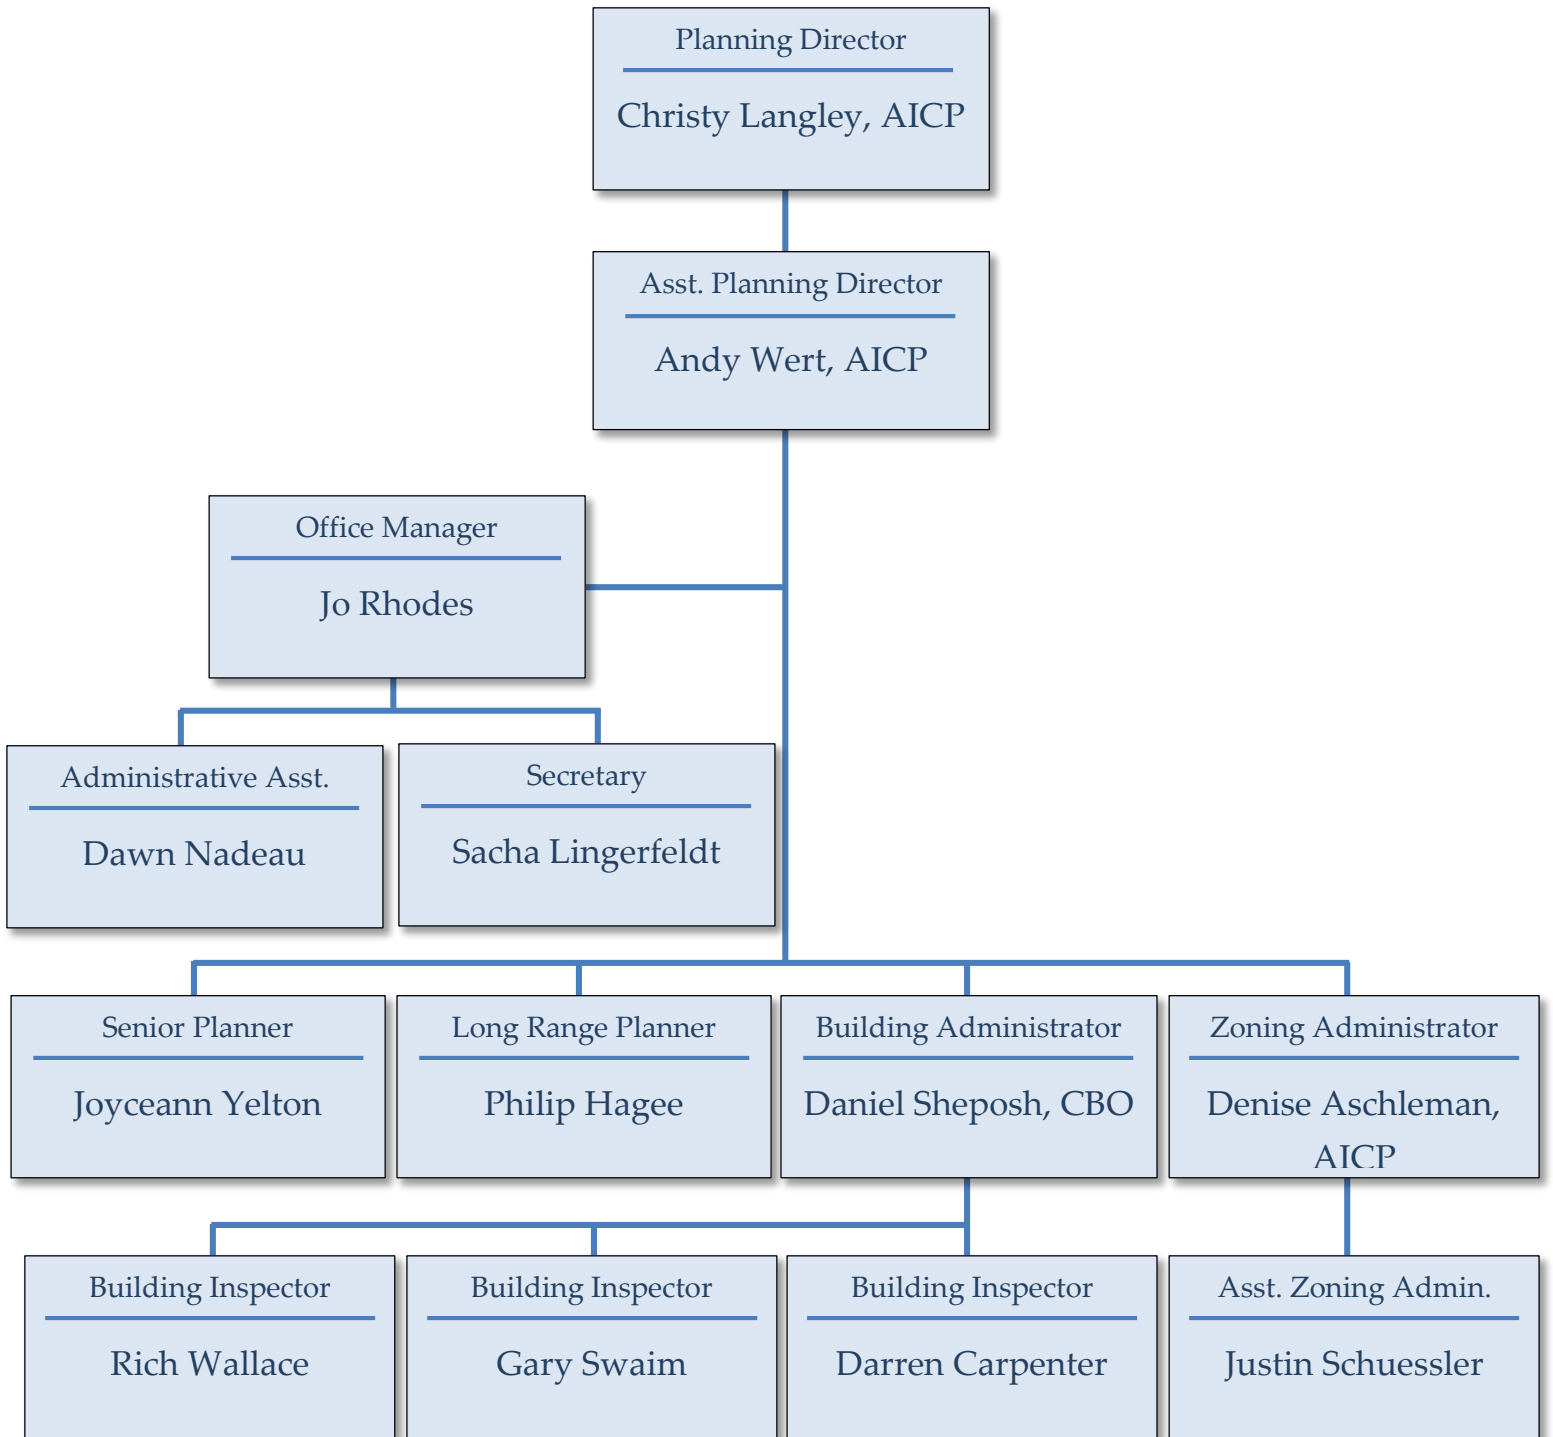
Planning Director

Christy Langley, AICP

Asst. Planning Director

Andy Wert, AICP

Office Manager

Jo Rhodes

Administrative Asst.

Dawn Nadeau

Secretary

Sacha Lingerfeldt

Senior Planner

Joyceann Yelton

Long Range Planner

Philip Hagee

Building Administrator

Daniel Sheposh, CBO

Zoning Administrator

Denise Aschleman, AICP

Building Inspector

Rich Wallace

Building Inspector

Gary Swaim

Building Inspector

Darren Carpenter

Asst. Zoning Admin.

Justin Schuessler